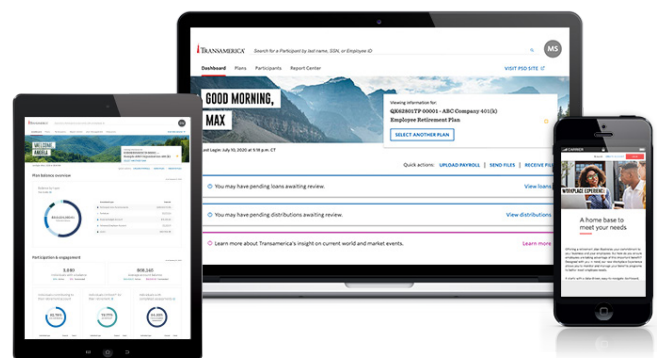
TRANSAMERICA

Search for a Participant by last name, SSN, or Employee ID

MS

Dashboard Plans Participants Report Center

VISIT PSD SITE

GOOD MORNING, MAX

Viewing information for:
QK628017P 00001 - ABC Company 401(k) Employee Retirement Plan

SELECT ANOTHER PLAN

Last Login: July 10, 2020 at 5:18 p.m. CT

Quick actions: UPLOAD PAYROLL | SEND FILES | RECEIVE FILES

You may have pending loans awaiting review. View loans

You may have pending distributions awaiting review. View distributions

Learn more about Transamerica's insight on current world and market events. Learn more

WELCOME, ANGELA

Plan balance overview

Participation & engagement

3,490

808,540

WORKPLACE EXPERIENCE

A home base to meet your needs